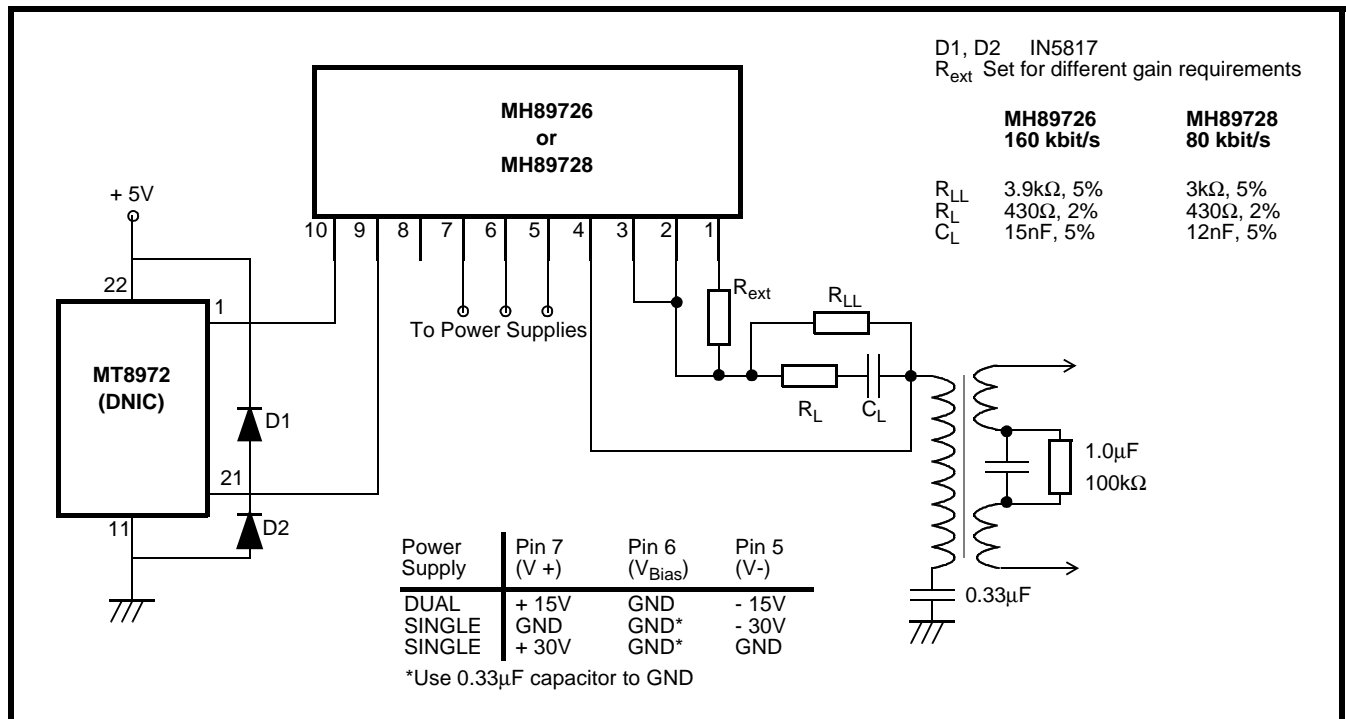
D1, D2 IN5817
$R_{ext}$ Set for different gain requirements

| | MH89726 160 kbit/s | MH89728 80 kbit/s |
|---|---|---|
| $R_{LL}$ | 3.9kΩ, 5% | 3kΩ, 5% |
| $R_L$ | 430Ω, 2% | 430Ω, 2% |
| $C_L$ | 15nF, 5% | 12nF, 5% |

MH89726
or
MH89728

+ 5V

10 9 8 7 6 5 4 3 2 1

22

1

MT8972
(DNIC)

D1

21

11

D2

To Power Supplies

$R_{ext}$

$R_{LL}$

$R_L$

$C_L$

1.0μF

100kΩ

0.33μF

| Power Supply | Pin 7 (V +) | Pin 6 ($V_{Bias}$) | Pin 5 (V-) |
|---|---|---|---|
| DUAL | + 15V | GND | - 15V |
| SINGLE | GND | GND* | - 30V |
| SINGLE | + 30V | GND* | GND |

*Use 0.33μF capacitor to GND